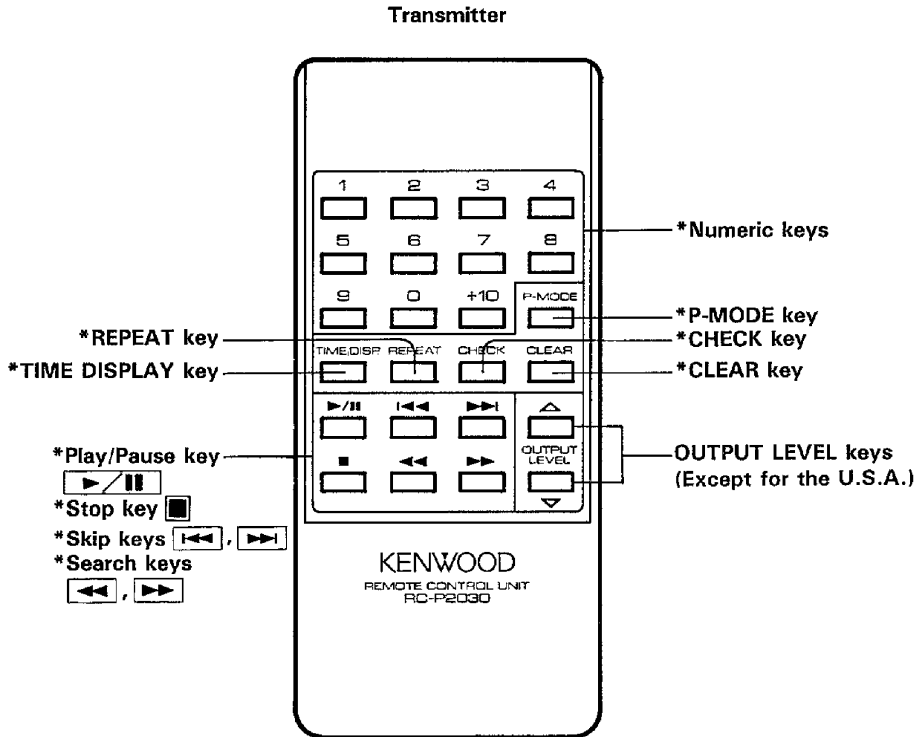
Transmitter

1 2 3 4
5 6 7 8
9 0 +10 P-MODE
TIME/DISP REPEAT CHECK CLEAR
►/II |◄◄ ►►|
■ ◄◄ ►►
OUTPUT LEVEL

KENWOOD
REMOTE CONTROL UNIT
RC-P2030

*Numeric keys
*P-MODE key
*REPEAT key
*CHECK key
*TIME DISPLAY key
*CLEAR key
*Play/Pause key ►/II
*Stop key ■
*Skip keys |◄◄, ►►|
*Search keys ◄◄, ►►
OUTPUT LEVEL keys (Except for the U.S.A.)